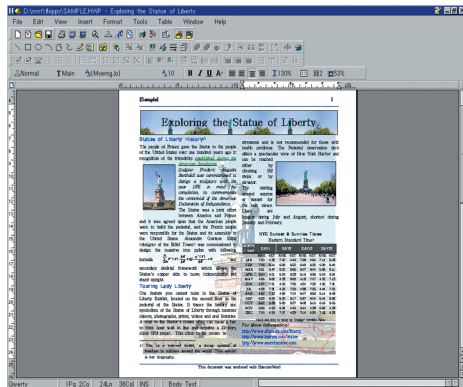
D:\mnt\floppy\SAMPLE.HWP - Exploring the Statue of Liberty

File Edit View Insert Format Tools Table Window Help

Normal TMain MyeongJo 10 B I U A 130% 82 53%

[Sample] 1

Exploring the Statue of Liberty

Statue of Liberty History

The people of France gave the Statue to the people of the United States over one hundred years ago in recognition of the friendship established during the American Revolution. Sculptor Frederic Auguste Bartholdi was commissioned to design a sculpture with the year 1876 in mind for completion, to commemorate the centennial of the American Declaration of Independence. The Statue was a joint effort between America and France and it was agreed upon that the American people were to build the pedestal, and the French people were responsible for the Statue and its assembly in the United States. Alexandre Gustave Eiffel (designer of the Eiffel Tower) was commissioned to design the massive iron pylon with skeletal framework, the secondary skeletal framework which allows the Statue's copper skin to move independently yet stand upright.

Touring Lady Liberty

Our statue you cannot miss is the Statue of Liberty Exhibit, located on the second floor in the pedestal of the Statue. It traces the history and symbolism of the Statue of Liberty through museum objects, photographs, prints, videos and oral histories.

1) The is a beloved friend, a living symbol of freedom to millions around the world. This exhibit is her biography.

structures and is not recommended for those with health problems. The Pedestal observation deck offers a spectacular view of New York Harbor and can be reached either by climbing 192 steps or by elevator. The waiting period outside of season for the walk to the Crown is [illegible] spring, July and August, shortest during January and February.

NYC Sunset & Sunrise Times
Eastern Standard Time

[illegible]

For More Information!
http://www.nps.gov/stli/
http://www.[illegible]
http://www.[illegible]

This document was evolved with HancomWord

Qwerty 1Pg 2Co 24Ln 38Col INS Body Text